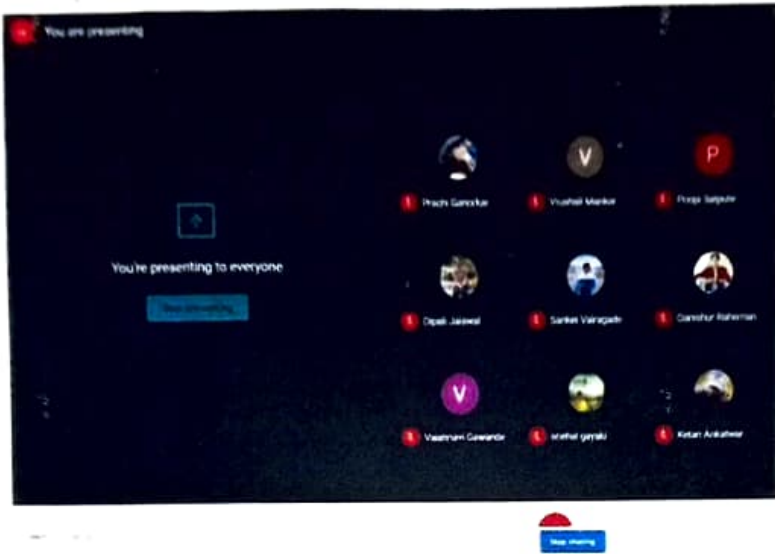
You are presenting

You're presenting to everyone

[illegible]

V

P

Prachi Ganorkar

Vrushali Mankar

Pooja Salgaute

Dipak Jaiswal

Sanket Vairagade

Danishur Rahemaan

V

Vaishnavi Gawande

snehal gayaki

Ketan Ankahear

Stop sharing